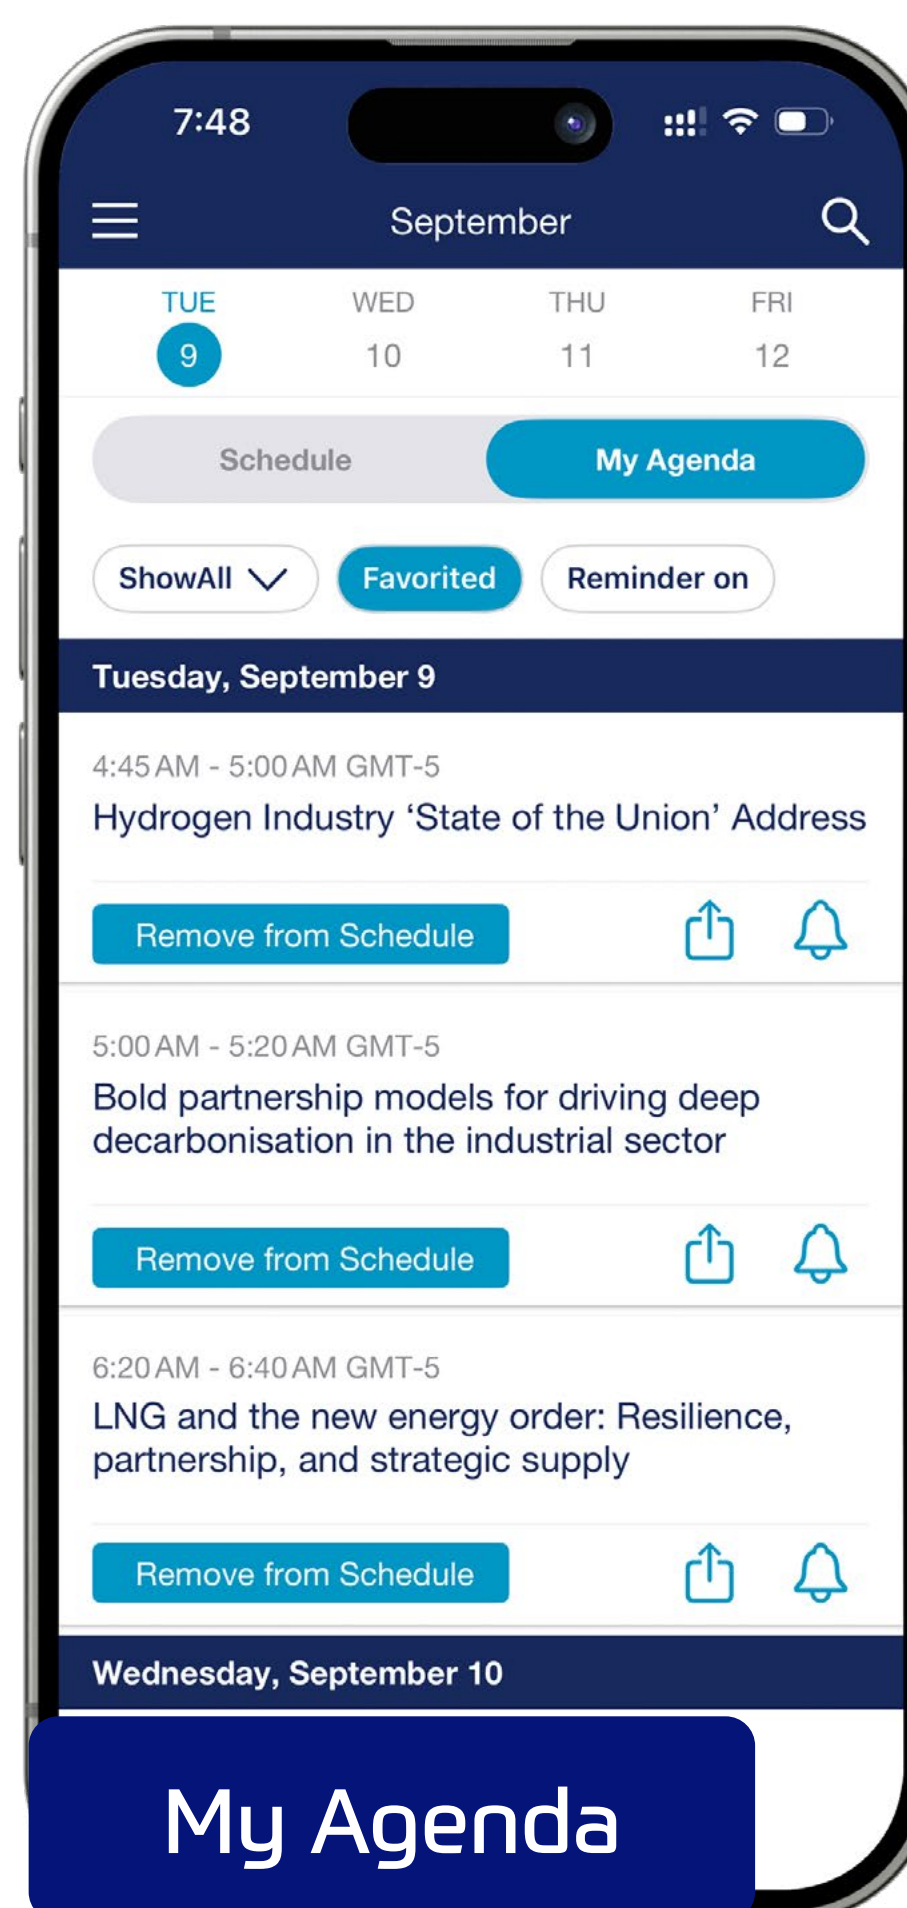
7:48

September

TUE
9

WED
10

THU
11

FRI
12

Schedule

My Agenda

ShowAll

Favorited

Reminder on

Tuesday, September 9

4:45 AM - 5:00 AM GMT-5
Hydrogen Industry ‘State of the Union’ Address

Remove from Schedule

5:00 AM - 5:20 AM GMT-5
Bold partnership models for driving deep decarbonisation in the industrial sector

Remove from Schedule

6:20 AM - 6:40 AM GMT-5
LNG and the new energy order: Resilience, partnership, and strategic supply

Remove from Schedule

Wednesday, September 10

My Agenda